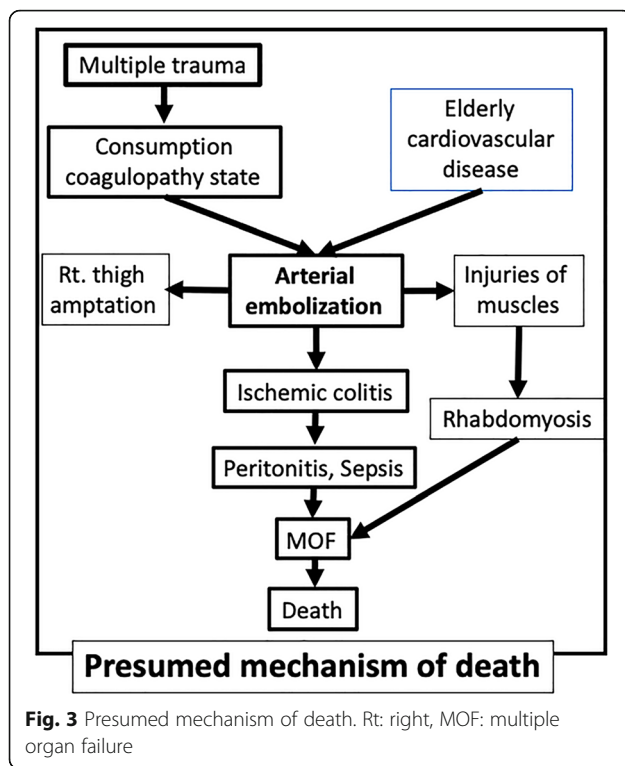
Multiple trauma

Consumption coagulopathy state

Elderly cardiovascular disease

Rt. thigh amptation

Arterial embolization

Injuries of muscles

Ischemic colitis

Rhabdomyosis

Peritonitis, Sepsis

MOF

Death

Presumed mechanism of death

**Fig. 3** Presumed mechanism of death. Rt: right, MOF: multiple organ failure